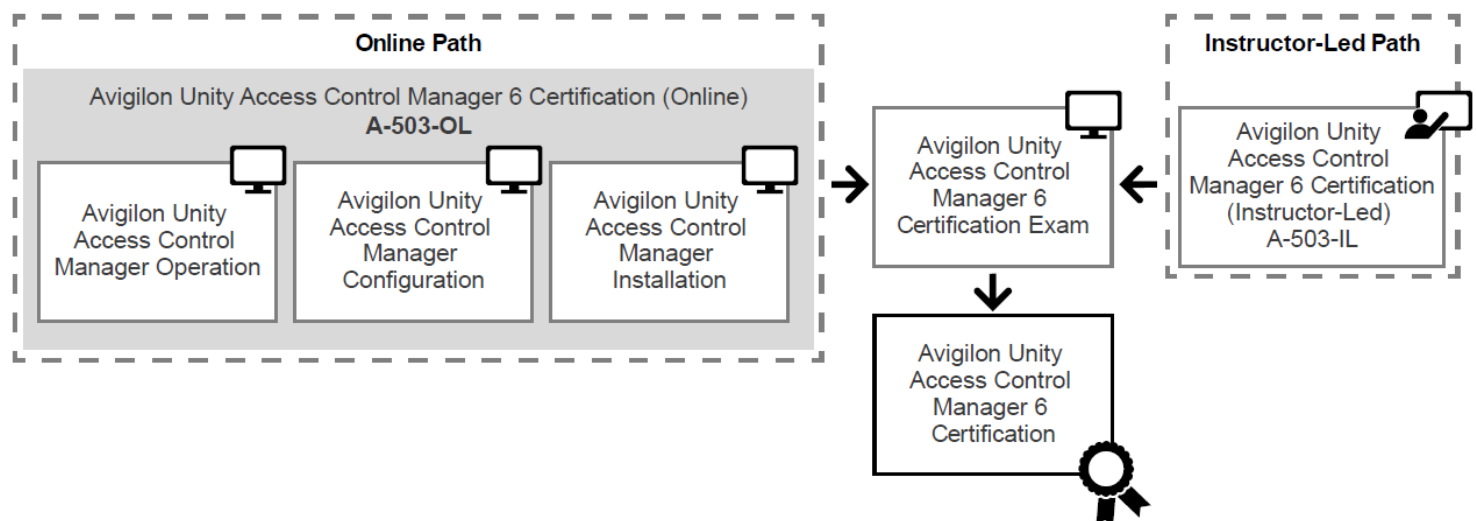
Online Path

Avigilon Unity Access Control Manager 6 Certification (Online)
A-503-OL

Avigilon Unity Access Control Manager Operation

Avigilon Unity Access Control Manager Configuration

Avigilon Unity Access Control Manager Installation

Avigilon Unity Access Control Manager 6 Certification Exam

Instructor-Led Path

Avigilon Unity Access Control Manager 6 Certification (Instructor-Led) A-503-IL

Avigilon Unity Access Control Manager 6 Certification